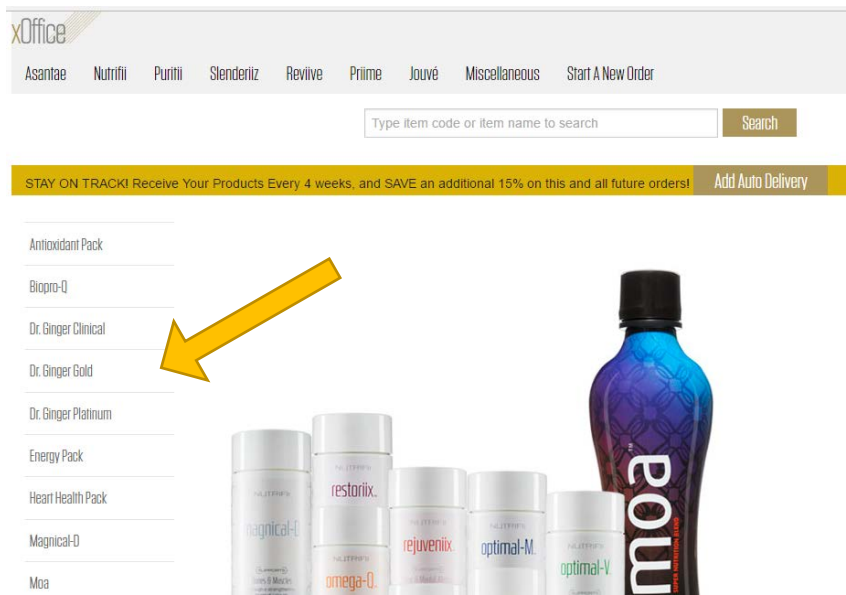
xOffice

Asantae Nutrifii Puritii Slenderiiz Reviive Priime Jouvé Miscellaneous Start A New Order

Type item code or item name to search

Search

STAY ON TRACK! Receive Your Products Every 4 weeks, and SAVE an additional 15% on this and all future orders!

Add Auto Delivery

Antioxidant Pack

Biopro-Q

Dr. Ginger Clinical

Dr. Ginger Gold

Dr. Ginger Platinum

Energy Pack

Heart Health Pack

Magnical-D

Moa

NUTRIFII

magnical-D

NUTRIFII

restoriix

NUTRIFII

omega-Q

NUTRIFII

rejuveniix

NUTRIFII

optimal-M

NUTRIFII

optimal-V

moa

SUPER NUTRITION BLEND